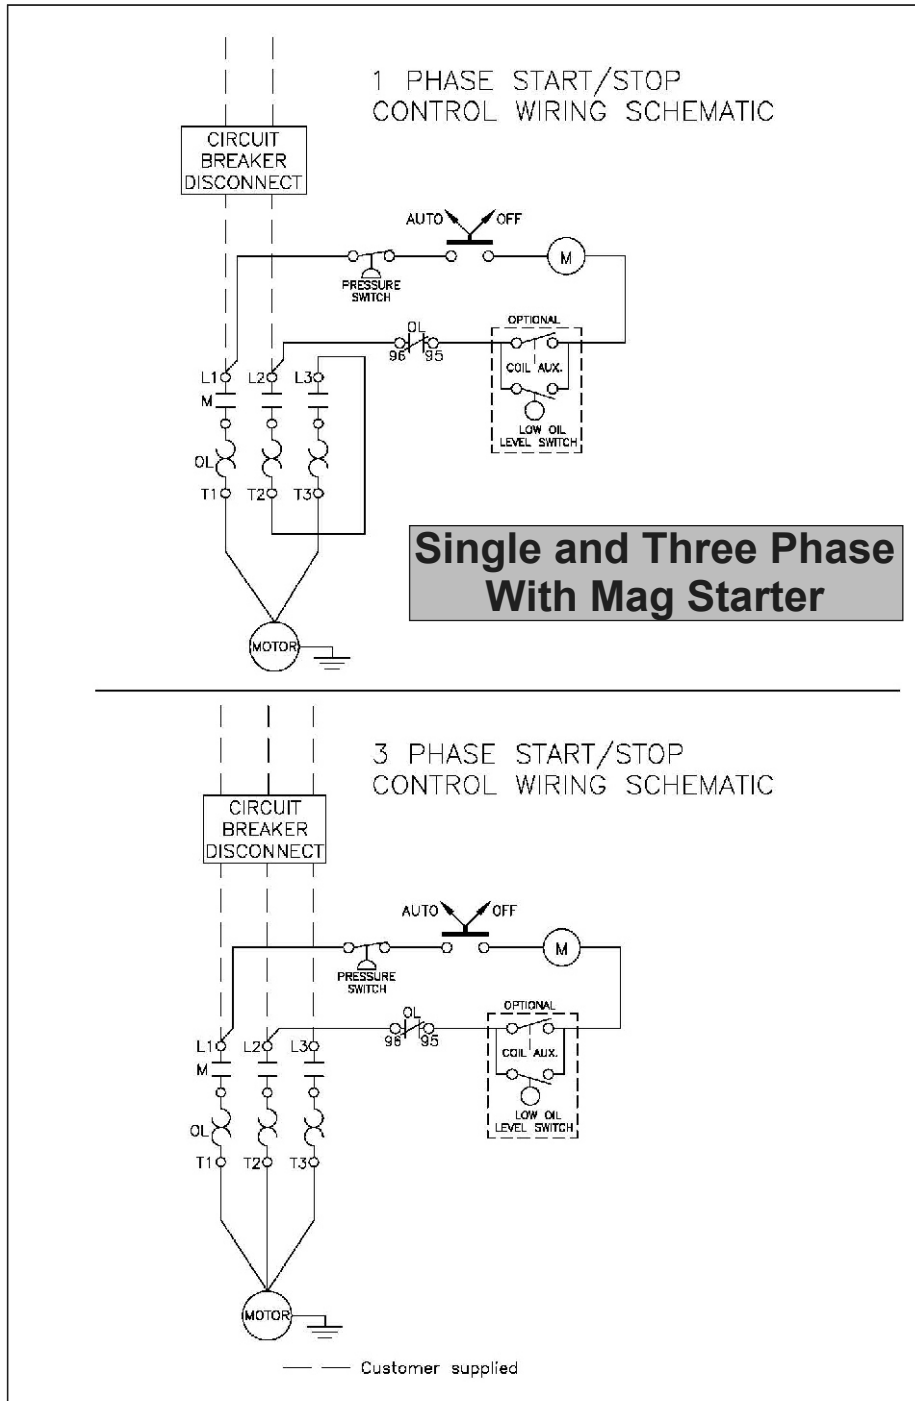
1 PHASE START/STOP
CONTROL WIRING SCHEMATIC

CIRCUIT
BREAKER
DISCONNECT

AUTO
OFF
M
PRESSURE
SWITCH
OL
96
95
OPTIONAL
COIL
AUX.
LOW OIL
LEVEL SWITCH
L1
L2
L3
M
OL
T1
T2
T3
MOTOR

Single and Three Phase
With Mag Starter

3 PHASE START/STOP
CONTROL WIRING SCHEMATIC

CIRCUIT
BREAKER
DISCONNECT

AUTO
OFF
M
PRESSURE
SWITCH
OL
96
95
OPTIONAL
COIL
AUX.
LOW OIL
LEVEL SWITCH
L1
L2
L3
M
OL
T1
T2
T3
MOTOR

Customer supplied